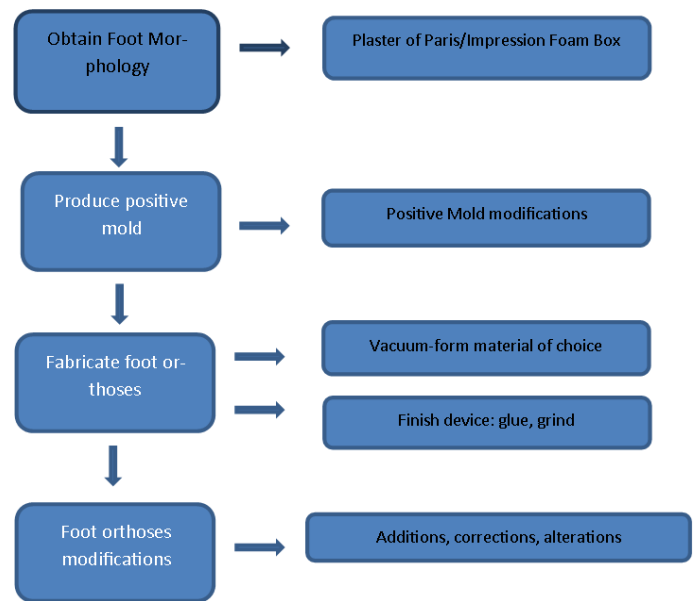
Obtain Foot Morphology

Plaster of Paris/Impression Foam Box

Produce positive mold

Positive Mold modifications

Fabricate foot orthoses

Vacuum-form material of choice

Finish device: glue, grind

Foot orthoses modifications

Additions, corrections, alterations